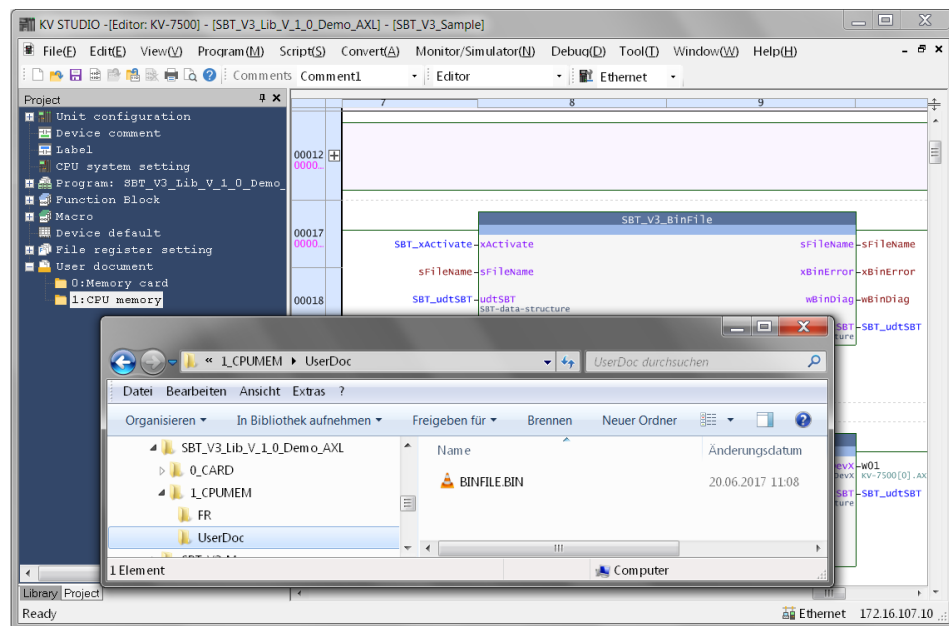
KV STUDIO -[Editor: KV-7500] - [SBT_V3_Lib_V_1_0_Demo_AXL] - [SBT_V3_Sample]

File(F) Edit(E) View(V) Program(M) Script(S) Convert(A) Monitor/Simulator(N) Debug(D) Tool(T) Window(W) Help(H)

Comments Comment1 Editor Ethernet

Project

Unit configuration
Device comment
Label
CPU system setting
Program: SBT_V3_Lib_V_1_0_Demo_
Function Block
Macro
Device default
File register setting
User document
0:Memory card
1:CPU memory

7 8 9

00012
0000

00017
0000

00018

SBT_V3_BinFile

SBT_xActivate-xActivate
sFileName-sFileName
SBT_udtSBT-udtSBT
SBT-data-structure

sFileName-sFileName
xBinError-xBinError
wBinDiag-wBinDiag
SBT-SBT_udtSBT
ture

devX-W01
devX KV-7500[0].AX
SBT-SBT_udtSBT
ture

« 1_CPUMEM › UserDoc

UserDoc durchsuchen

Datei Bearbeiten Ansicht Extras ?

Organisieren ▾ In Bibliothek aufnehmen ▾ Freigeben für ▾ Brennen Neuer Ordner

SBT_V3_Lib_V_1_0_Demo_AXL
0_CARD
1_CPUMEM
FR
UserDoc

Name
Änderungsdatum

BINFILE.BIN
20.06.2017 11:08

1 Element
Computer

Library Project

Ready
Ethernet 172.16.107.10